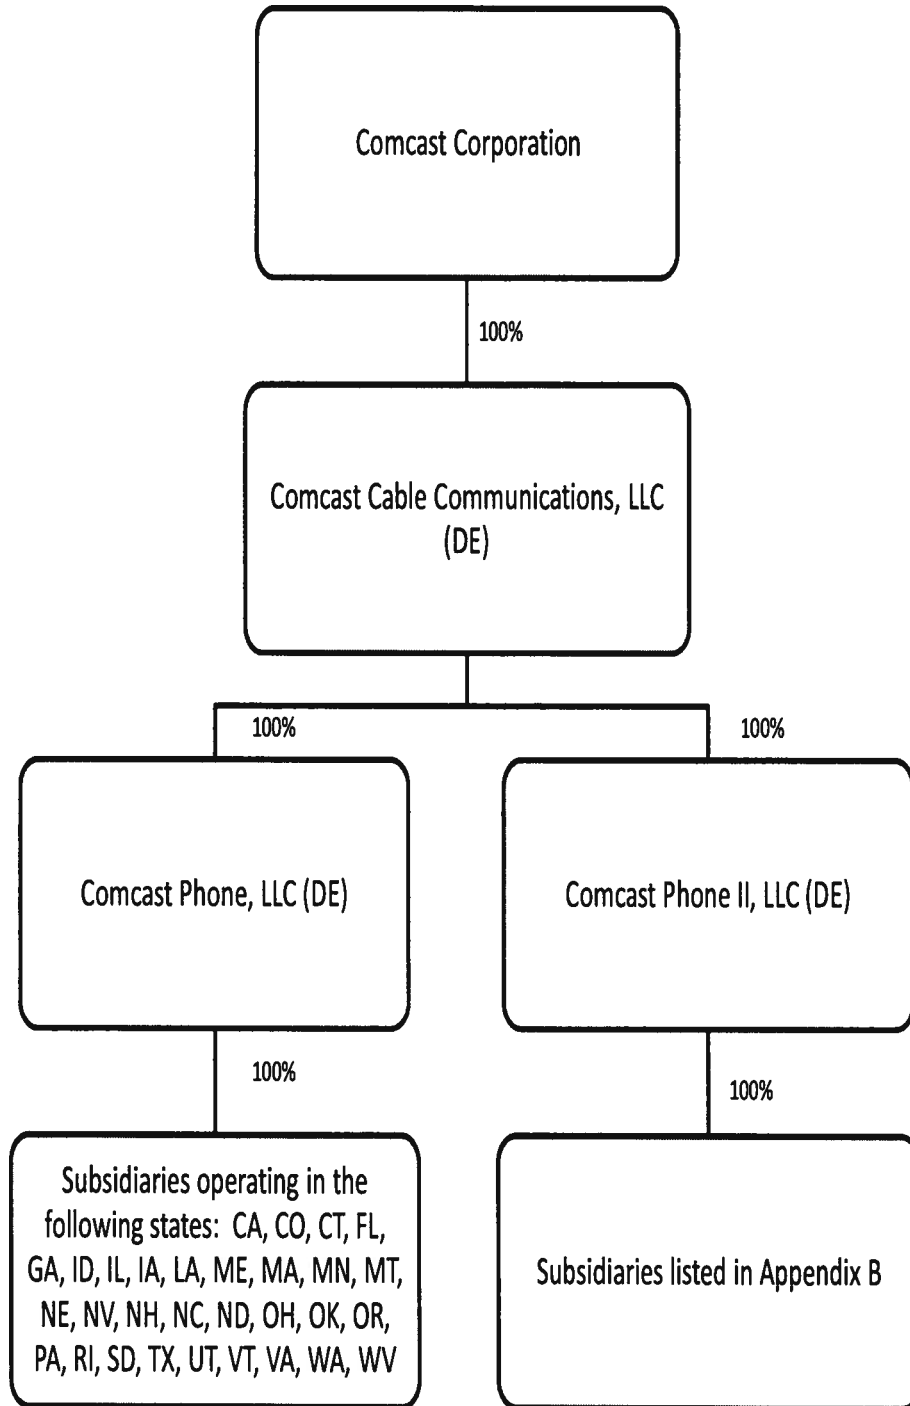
Comcast Corporation

100%

Comcast Cable Communications, LLC (DE)

100%

100%

Comcast Phone, LLC (DE)

Comcast Phone II, LLC (DE)

100%

100%

Subsidiaries operating in the following states: CA, CO, CT, FL, GA, ID, IL, IA, LA, ME, MA, MN, MT, NE, NV, NH, NC, ND, OH, OK, OR, PA, RI, SD, TX, UT, VT, VA, WA, WV

Subsidiaries listed in Appendix B